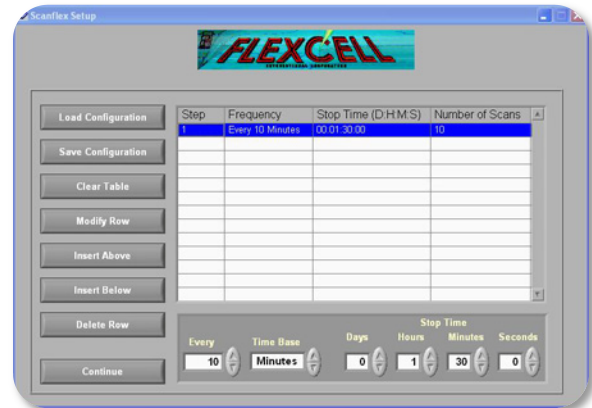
Scanflex Setup

FLEXCELL
INTERNATIONAL CORPORATION

Load Configuration
Save Configuration
Clear Table
Modify Row
Insert Above
Insert Below
Delete Row
Continue

| Step | Frequency | Stop Time (D:H:M:S) | Number of Scans |
|---|---|---|---|
| 1 | Every 10 Minutes | 00:01:30:00 | 10 |

Every 10
Time Base Minutes
Stop Time
Days 0
Hours 1
Minutes 30
Seconds 0